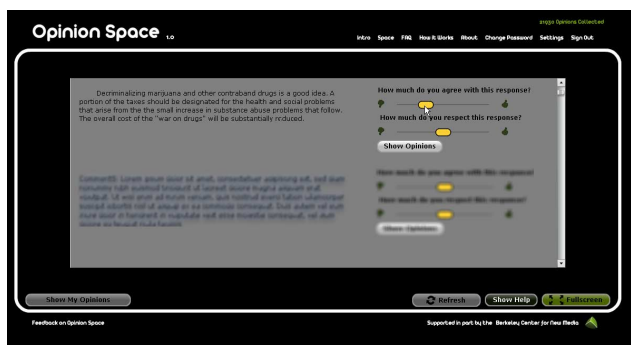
Opinion Space 1.0

21930 Opinions Collected

Intro Space FAQ How it Works About Change Password Settings Sign Out

Decriminalizing marijuana and other contraband drugs is a good idea. A portion of the taxes should be designated for the health and social problems that arise from the the small increase in substance abuse problems that follow. The overall cost of the "war on drugs" will be substantially reduced.

How much do you agree with this response?

How much do you respect this response?

Show Opinions

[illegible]

How much do you agree with this response?

How much do you respect this response?

Show Opinions

Show My Opinions

Refresh

Show Help

Fullscreen

Feedback on Opinion Space

Supported in part by the Berkeley Center for New Media